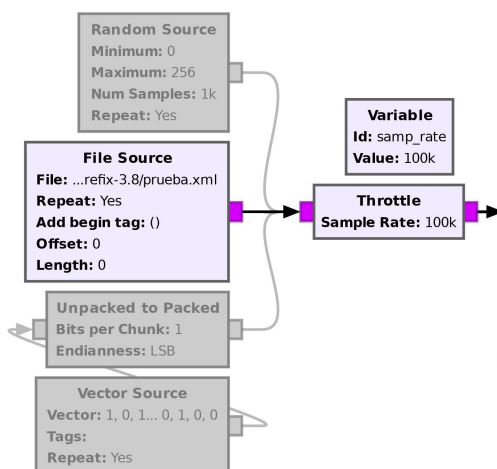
Random Source
Minimum: 0
Maximum: 256
Num Samples: 1k
Repeat: Yes

Variable
Id: samp_rate
Value: 100k

File Source
File: ...refix-3.8/prueba.xml
Repeat: Yes
Add begin tag: ()
Offset: 0
Length: 0

Throttle
Sample Rate: 100k

Unpacked to Packed
Bits per Chunk: 1
Endianness: LSB

Vector Source
Vector: 1, 0, 1... 0, 1, 0, 0
Tags:
Repeat: Yes